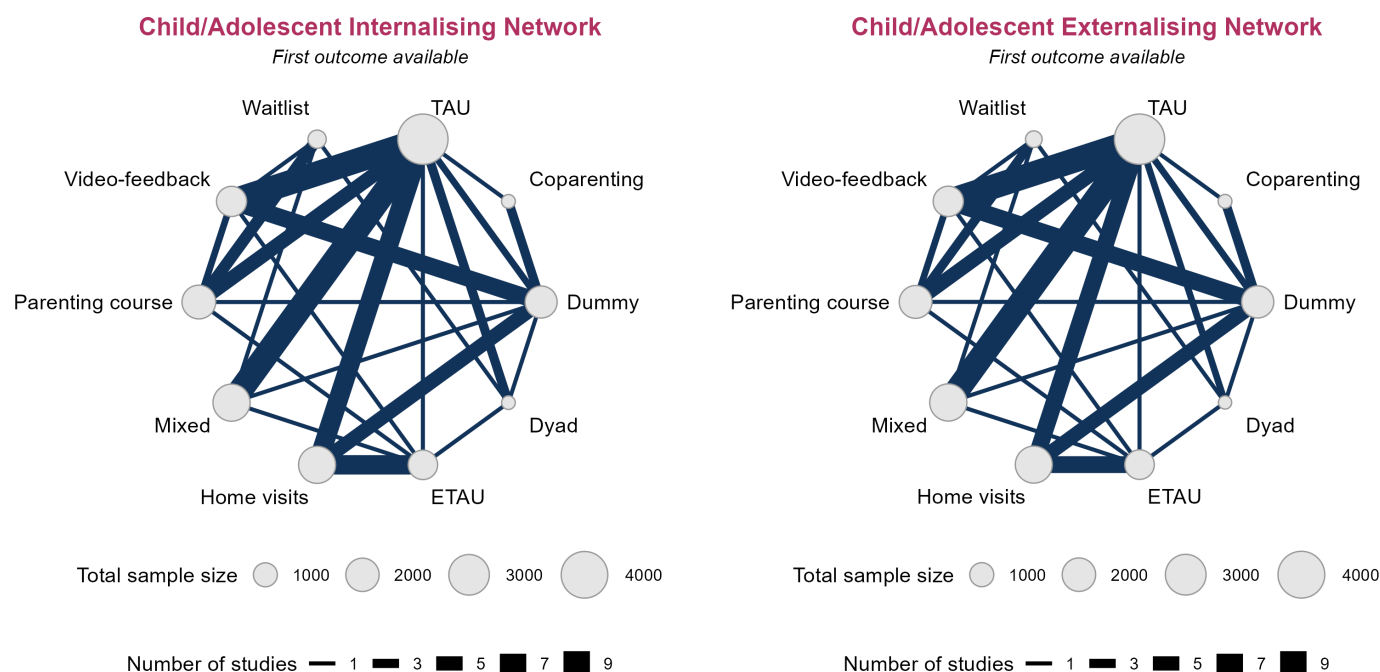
Child/Adolescent Internalising Network
First outcome available

Waitlist
TAU
Video-feedback
Coparenting
Parenting course
Dummy
Mixed
Dyad
Home visits
ETAU

Total sample size 1000 2000 3000 4000

Number of studies 1 3 5 7 9

Child/Adolescent Externalising Network
First outcome available

Waitlist
TAU
Video-feedback
Coparenting
Parenting course
Dummy
Mixed
Dyad
Home visits
ETAU

Total sample size 1000 2000 3000 4000

Number of studies 1 3 5 7 9